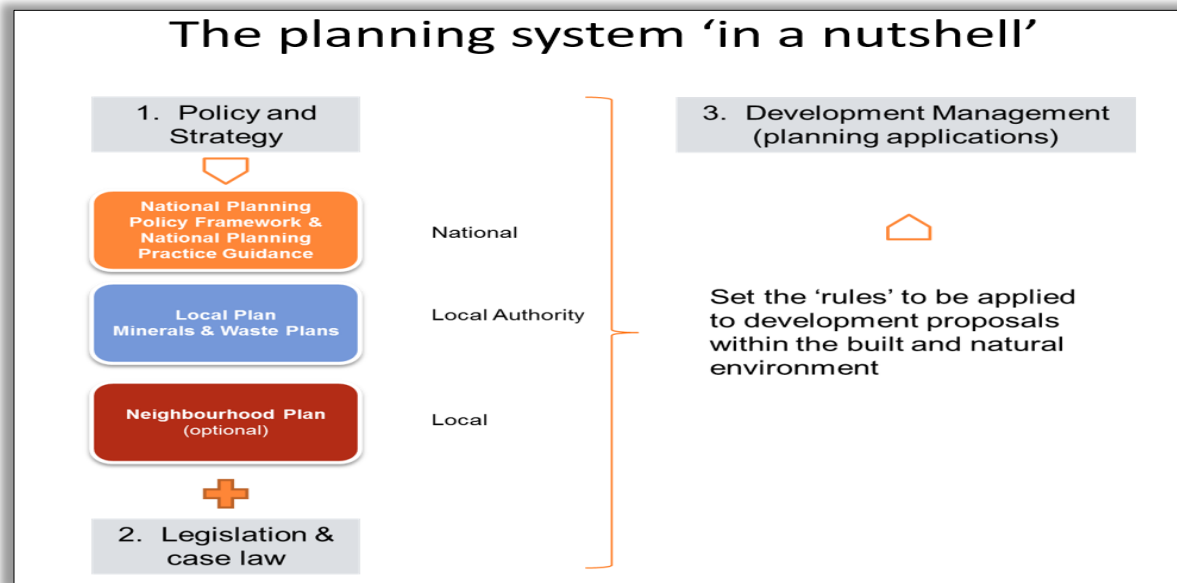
The planning system ‘in a nutshell’

1. Policy and Strategy

National Planning Policy Framework & National Planning Practice Guidance

National

Local Plan
Minerals & Waste Plans

Local Authority

Neighbourhood Plan
(optional)

Local

2. Legislation & case law

3. Development Management (planning applications)

Set the ‘rules’ to be applied to development proposals within the built and natural environment